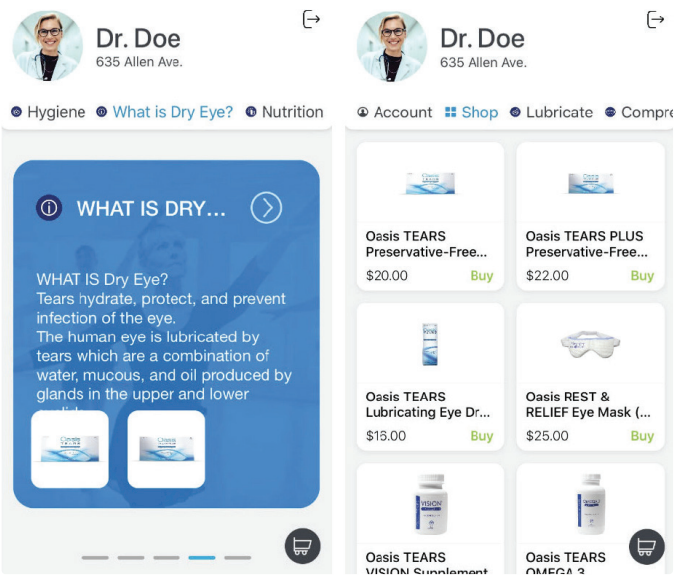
Dr. Doe
635 Allen Ave.

Hygiene What is Dry Eye? Nutrition

WHAT IS DRY...

WHAT IS Dry Eye?
Tears hydrate, protect, and prevent infection of the eye.
The human eye is lubricated by tears which are a combination of water, mucous, and oil produced by glands in the upper and lower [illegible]

Dr. Doe
635 Allen Ave.

Account Shop Lubricate Compre

Oasis TEARS Preservative-Free...
$20.00 Buy

Oasis TEARS PLUS Preservative-Free...
$22.00 Buy

Oasis TEARS Lubricating Eye Dr...
$15.00 Buy

Oasis REST & RELIEF Eye Mask (...
$25.00 Buy

Oasis TEARS VISION Supplement

Oasis TEARS OMEGA 3